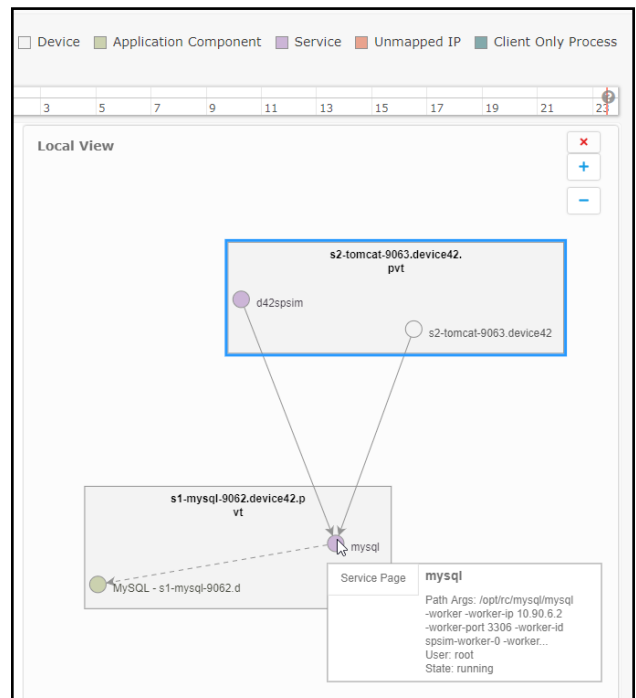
Device Application Component Service Unmapped IP Client Only Process

3 5 7 9 11 13 15 17 19 21 23

Local View

×
+
−

s2-tomcat-9063.device42.pvt

d42spsim

s2-tomcat-9063.device42

s1-mysql-9062.device42.pvt

mysql

MySQL - s1-mysql-9062.d

Service Page

mysql

Path Args: /opt/rc/mysql/mysql -worker -worker-ip 10.90.6.2 -worker-port 3306 -worker-id spsim-worker-0 -worker...
User: root
State: running